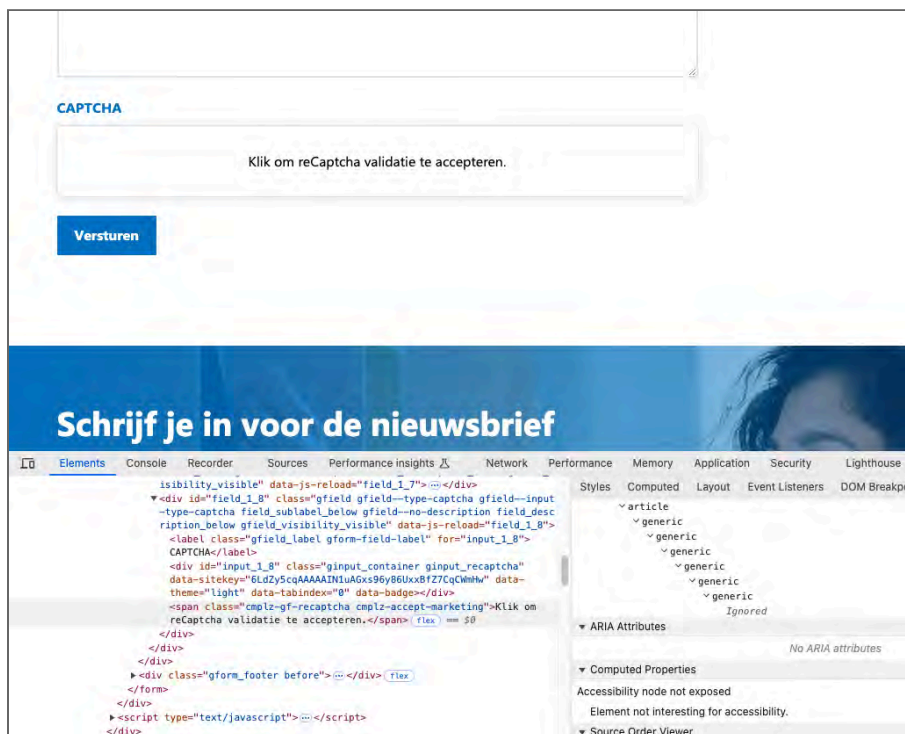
CAPTCHA

Klik om reCaptcha validatie te accepteren.

Versturen

Schrijf je in voor de nieuwsbrief

Elements Console Recorder Sources Performance insights Network Performance Memory Application Security Lighthouse

isibility_visible" data-js-reload="field_1_7"> ··· </div>
▼<div id="field_1_8" class="gfield gfield--type-captcha gfield--input-type-captcha field_sublabel_below gfield--no-description field_description_below gfield_visibility_visible" data-js-reload="field_1_8">
<label class="gfield_label gform-field-label" for="input_1_8">CAPTCHA</label>
<div id="input_1_8" class="ginput_container ginput_recaptcha" data-sitekey="6LdZy5cqAAAAAIN1uAGxs96yB6UxxBfZ7CqCWmHw" data-theme="light" data-tabindex="0" data-badge></div>
<span class="cmplz-gf-recaptcha cmplz-accept-marketing">Klik om reCaptcha validatie te accepteren.</span> flex == $0
</div>
</div>
</div>
▶<div class="gform_footer before"> ··· </div> flex
</form>
</div>
▶<script type="text/javascript"> ··· </script>
</div>

Styles Computed Layout Event Listeners DOM Breakpo
article
generic
generic
generic
generic
generic
generic
Ignored
▼ ARIA Attributes
No ARIA attributes
▼ Computed Properties
Accessibility node not exposed
Element not interesting for accessibility.
▼ Source Order Viewer